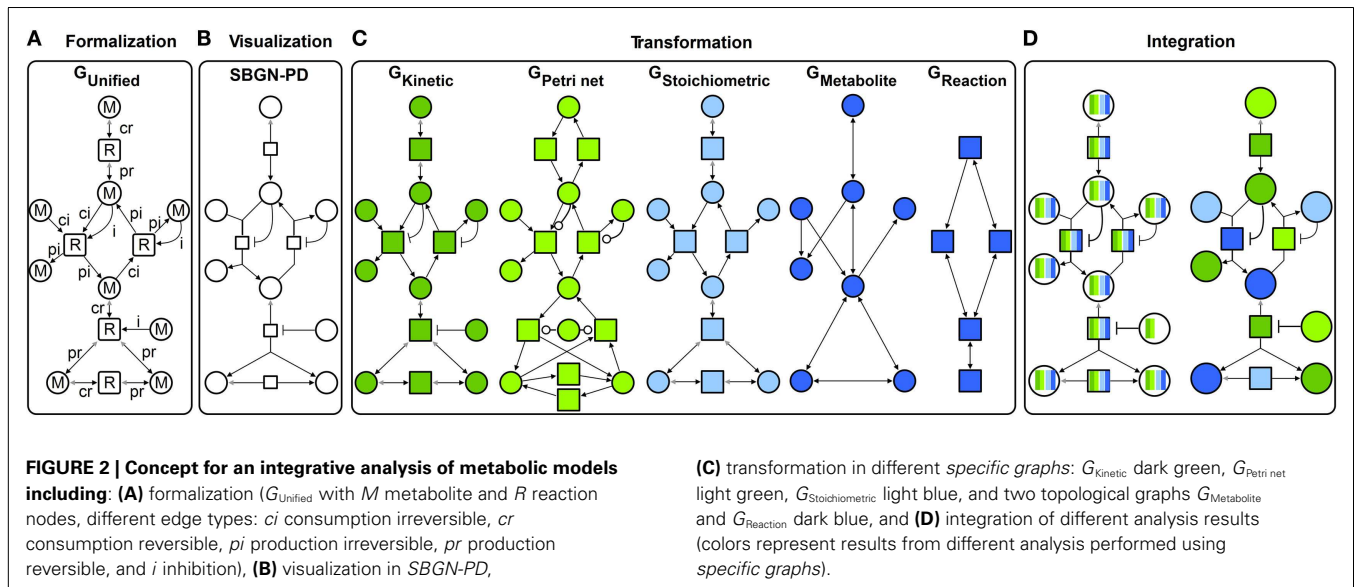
A Formalization

$G_{Unified}$

M
cr
R
pr
M
M ci ci i pi pi M
pi R R i
M pi ci
M
cr
R i M
pr pr
M cr R pr M

B Visualization

SBGN-PD

C Transformation

$G_{Kinetic}$ $G_{Petri\ net}$ $G_{Stoichiometric}$ $G_{Metabolite}$ $G_{Reaction}$

D Integration

**FIGURE 2 | Concept for an integrative analysis of metabolic models including**: **(A)** formalization ($G_{Unified}$ with $M$ metabolite and $R$ reaction nodes, different edge types: *ci* consumption irreversible, *cr* consumption reversible, *pi* production irreversible, *pr* production reversible, and *i* inhibition), **(B)** visualization in *SBGN-PD*, **(C)** transformation in different *specific graphs*: $G_{Kinetic}$ dark green, $G_{Petri\ net}$ light green, $G_{Stoichiometric}$ light blue, and two topological graphs $G_{Metabolite}$ and $G_{Reaction}$ dark blue, and **(D)** integration of different analysis results (colors represent results from different analysis performed using *specific graphs*).